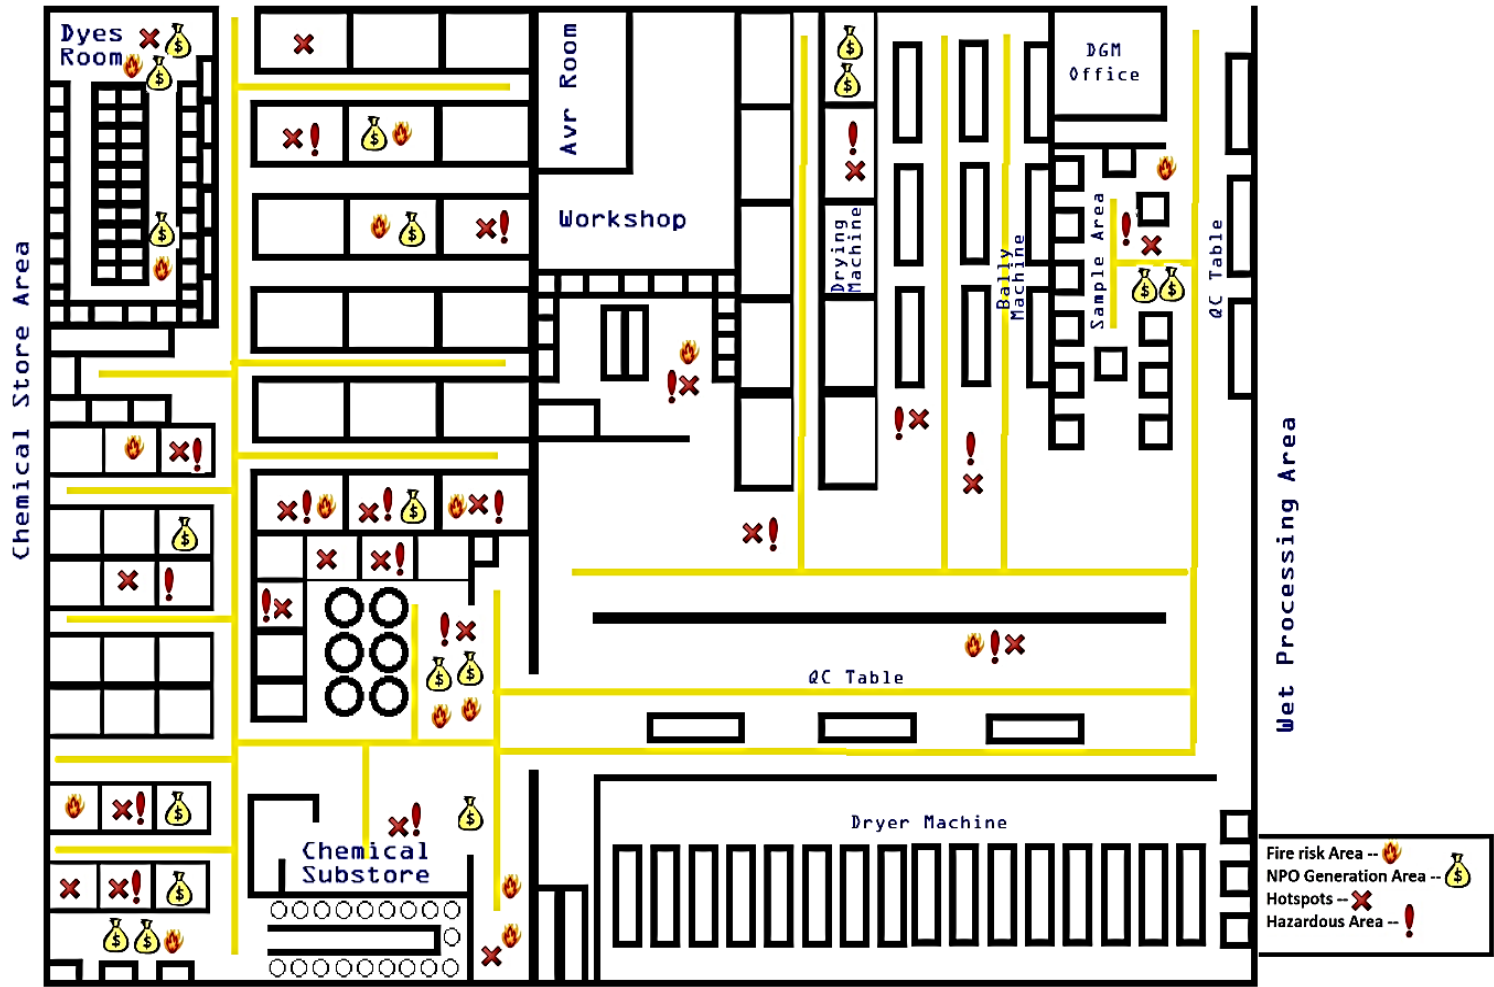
Dyes Room

Avr Room

Workshop

Drying Machine

Bally Machine

DGM Office

Sample Area

QC Table

Chemical Store Area

Wet Processing Area

QC Table

Chemical Substore

Dryer Machine

Fire risk Area --
NPO Generation Area --
Hotspots --
Hazardous Area --